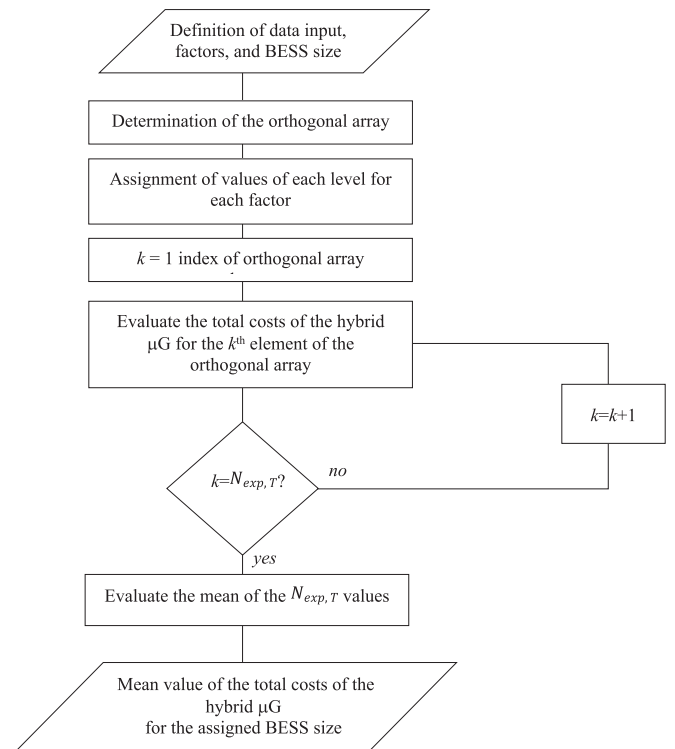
Definition of data input, factors, and BESS size

Determination of the orthogonal array

Assignment of values of each level for each factor

$k$ = 1 index of orthogonal array

Evaluate the total costs of the hybrid μG for the $k^{\text{th}}$ element of the orthogonal array

$k$=$k$+1

$k$=$N_{exp,T}$?

no

yes

Evaluate the mean of the $N_{exp,T}$ values

Mean value of the total costs of the hybrid μG for the assigned BESS size